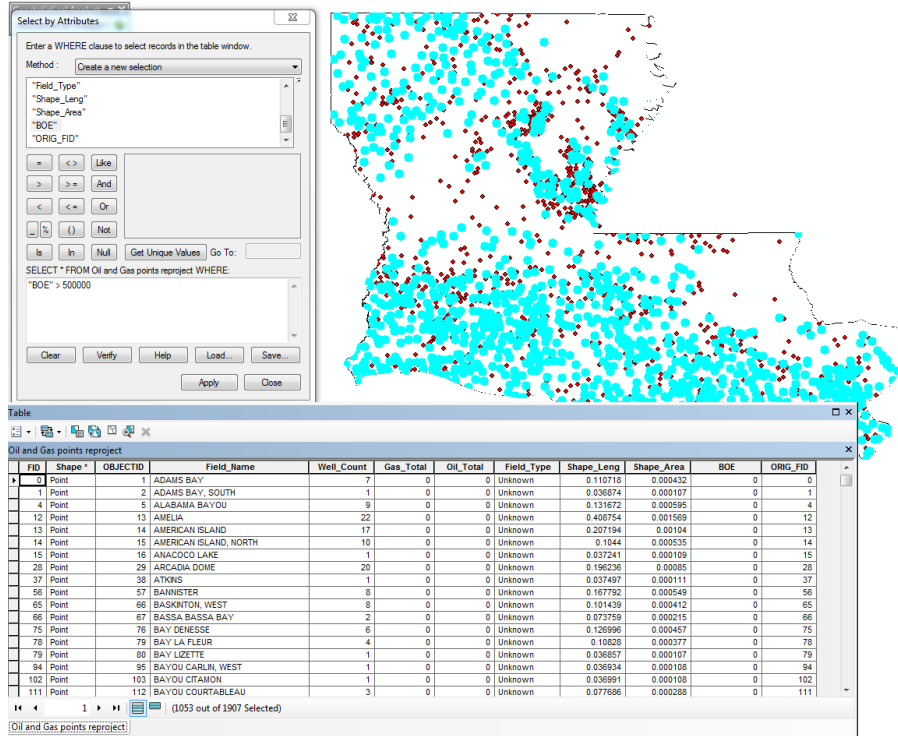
Select by Attributes

Enter a WHERE clause to select records in the table window.

Method : Create a new selection

"Field_Type"
"Shape_Leng"
"Shape_Area"
"BOE"
"ORIG_FID"

= <> Like
> >= And
< <= Or
_ % () Not
Is In Null Get Unique Values Go To:

SELECT * FROM Oil and Gas points reproject WHERE:

"BOE" > 500000

Clear Verify Help Load... Save...

Apply Close

Table

Oil and Gas points reproject

| FID | Shape * | OBJECTID | Field_Name | Well_Count | Gas_Total | Oil_Total | Field_Type | Shape_Leng | Shape_Area | BOE | ORIG_FID |
|---|---|---|---|---|---|---|---|---|---|---|---|
| 0 | Point | 1 | ADAMS BAY | 7 | 0 | 0 | Unknown | 0.110718 | 0.000432 | 0 | 0 |
| 1 | Point | 2 | ADAMS BAY, SOUTH | 1 | 0 | 0 | Unknown | 0.036874 | 0.000107 | 0 | 1 |
| 4 | Point | 5 | ALABAMA BAYOU | 9 | 0 | 0 | Unknown | 0.131672 | 0.000595 | 0 | 4 |
| 12 | Point | 13 | AMELIA | 22 | 0 | 0 | Unknown | 0.408754 | 0.001569 | 0 | 12 |
| 13 | Point | 14 | AMERICAN ISLAND | 17 | 0 | 0 | Unknown | 0.207194 | 0.00104 | 0 | 13 |
| 14 | Point | 15 | AMERICAN ISLAND, NORTH | 10 | 0 | 0 | Unknown | 0.1044 | 0.000535 | 0 | 14 |
| 15 | Point | 16 | ANACOCO LAKE | 1 | 0 | 0 | Unknown | 0.037241 | 0.000109 | 0 | 15 |
| 28 | Point | 29 | ARCADIA DOME | 20 | 0 | 0 | Unknown | 0.196236 | 0.00085 | 0 | 28 |
| 37 | Point | 38 | ATKINS | 1 | 0 | 0 | Unknown | 0.037497 | 0.000111 | 0 | 37 |
| 56 | Point | 57 | BANNISTER | 8 | 0 | 0 | Unknown | 0.167792 | 0.000549 | 0 | 56 |
| 65 | Point | 66 | BASKINTON, WEST | 8 | 0 | 0 | Unknown | 0.101439 | 0.000412 | 0 | 65 |
| 66 | Point | 67 | BASSA BASSA BAY | 2 | 0 | 0 | Unknown | 0.073759 | 0.000215 | 0 | 66 |
| 75 | Point | 76 | BAY DENESSE | 6 | 0 | 0 | Unknown | 0.126996 | 0.000457 | 0 | 75 |
| 78 | Point | 79 | BAY LA FLEUR | 4 | 0 | 0 | Unknown | 0.10828 | 0.000377 | 0 | 78 |
| 79 | Point | 80 | BAY LIZETTE | 1 | 0 | 0 | Unknown | 0.036857 | 0.000107 | 0 | 79 |
| 94 | Point | 95 | BAYOU CARLIN, WEST | 1 | 0 | 0 | Unknown | 0.036934 | 0.000108 | 0 | 94 |
| 102 | Point | 103 | BAYOU CITAMON | 1 | 0 | 0 | Unknown | 0.036991 | 0.000108 | 0 | 102 |
| 111 | Point | 112 | BAYOU COURTABLEAU | 3 | 0 | 0 | Unknown | 0.077686 | 0.000288 | 0 | 111 |

1 (1053 out of 1907 Selected)

Oil and Gas points reproject